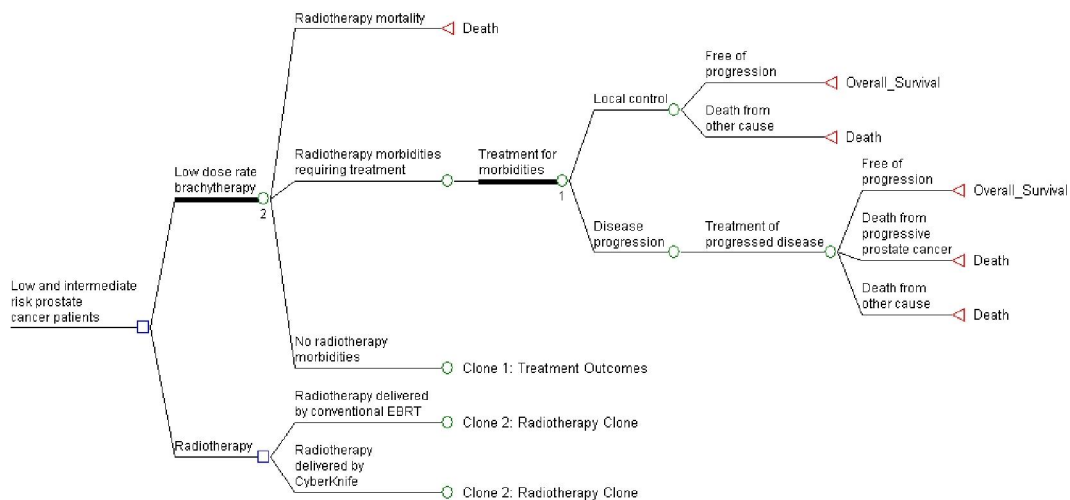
Low and intermediate risk prostate cancer patients

Low dose rate brachytherapy

2

Radiotherapy mortality

Death

Radiotherapy morbidities requiring treatment

Treatment for morbidities

1

Local control

Free of progression

Overall_Survival

Death from other cause

Death

Disease progression

Treatment of progressed disease

Free of progression

Overall_Survival

Death from progressive prostate cancer

Death

Death from other cause

Death

No radiotherapy morbidities

Clone 1: Treatment Outcomes

Radiotherapy

Radiotherapy delivered by conventional EBRT

Clone 2: Radiotherapy Clone

Radiotherapy delivered by CyberKnife

Clone 2: Radiotherapy Clone